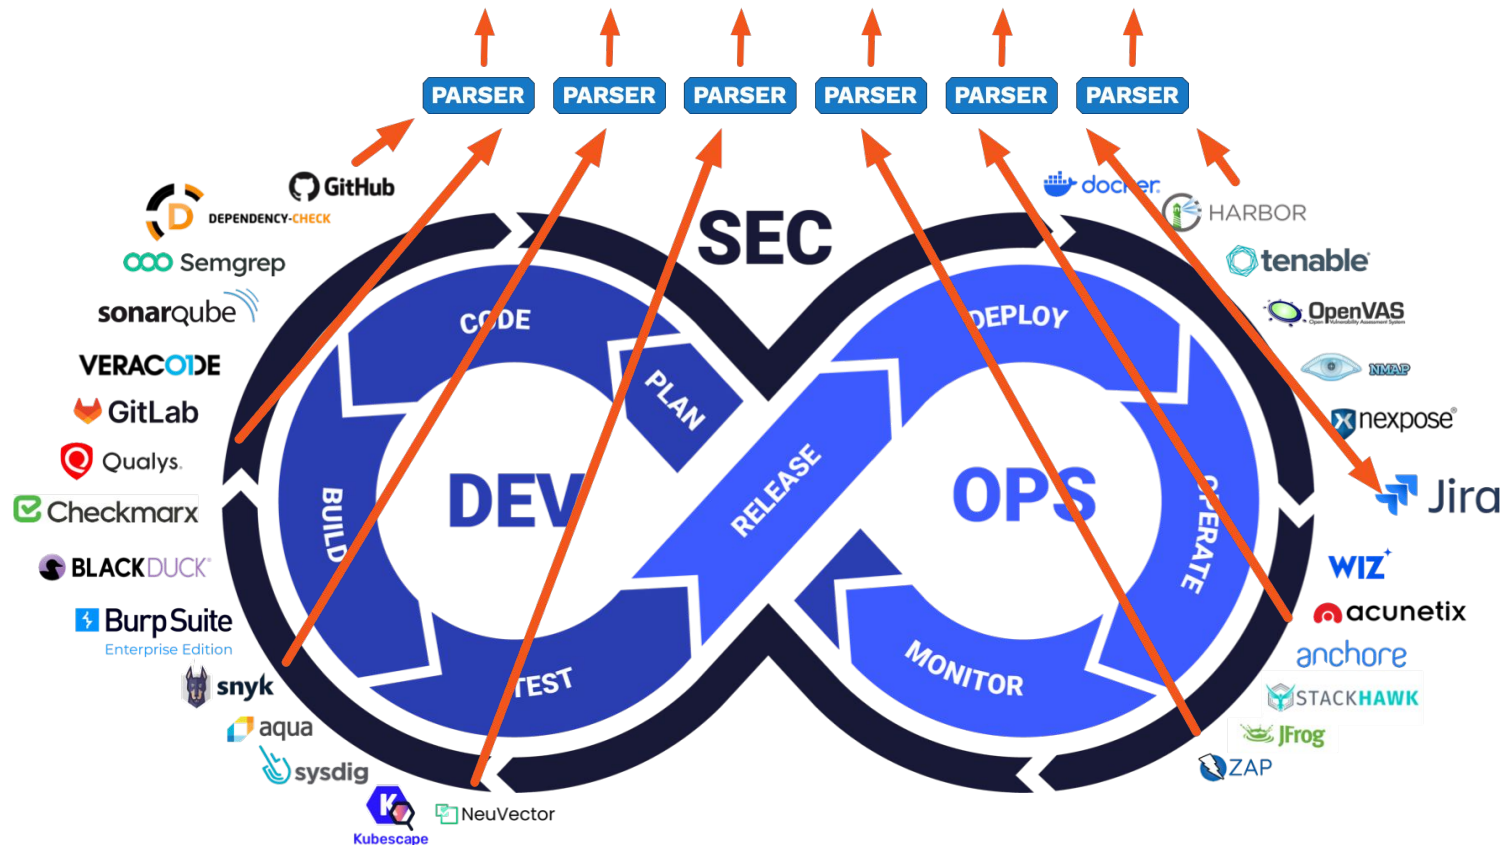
PARSER PARSER PARSER PARSER PARSER PARSER

GitHub
DEPENDENCY-CHECK
Semgrep
sonarqube
VERACODE
GitLab
Qualys.
Checkmarx
BLACKDUCK
BurpSuite
Enterprise Edition
snyk
aqua
sysdig
Kubescape
NeuVector

SEC
CODE
PLAN
BUILD
DEV
TEST
RELEASE
DEPLOY
OPS
OPERATE
MONITOR

docker
HARBOR
tenable
OpenVAS
NMAP
nexpose
Jira
WIZ
acunetix
anchore
STACKHAWK
JFrog
ZAP